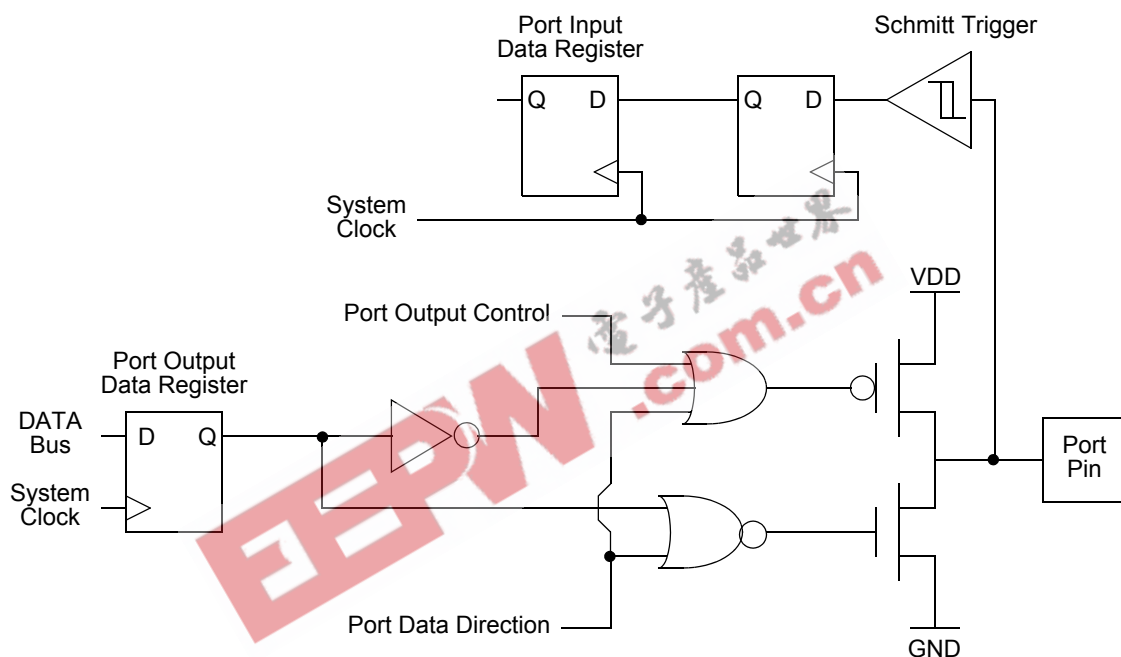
Port Input
Data Register

Schmitt Trigger

Q D

Q D

System
Clock

VDD

Port Output Control

Port Output
Data Register

DATA
Bus

D Q

System
Clock

Port
Pin

Port Data Direction

GND

EEPW
电子产品世界
.com.cn